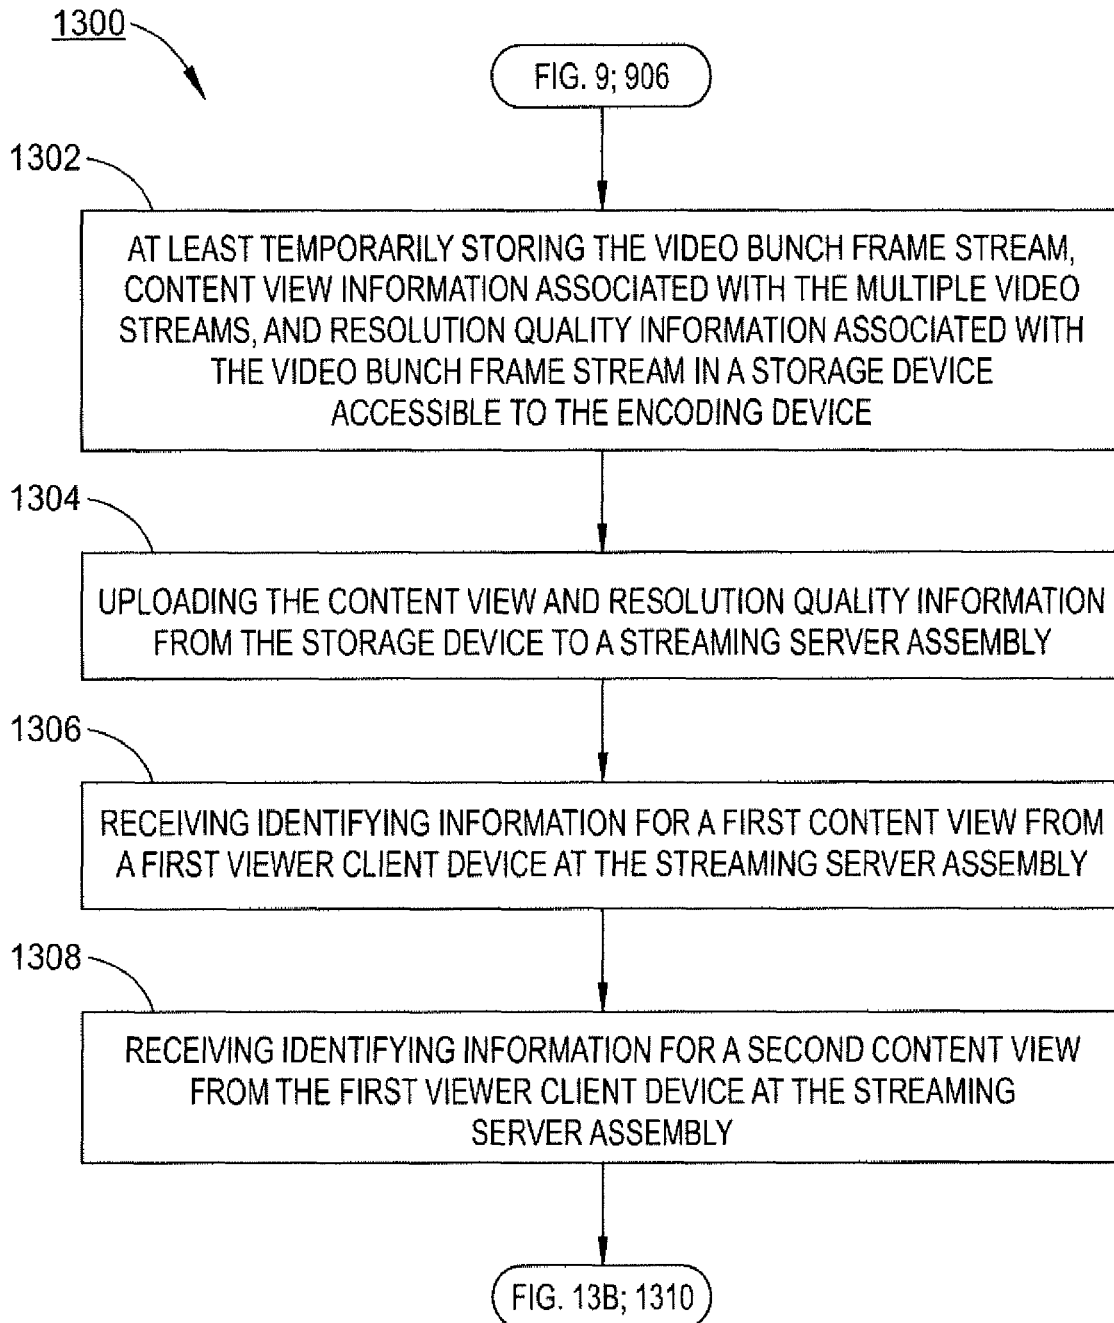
1300

FIG. 9; 906

1302

AT LEAST TEMPORARILY STORING THE VIDEO BUNCH FRAME STREAM, CONTENT VIEW INFORMATION ASSOCIATED WITH THE MULTIPLE VIDEO STREAMS, AND RESOLUTION QUALITY INFORMATION ASSOCIATED WITH THE VIDEO BUNCH FRAME STREAM IN A STORAGE DEVICE ACCESSIBLE TO THE ENCODING DEVICE

1304

UPLOADING THE CONTENT VIEW AND RESOLUTION QUALITY INFORMATION FROM THE STORAGE DEVICE TO A STREAMING SERVER ASSEMBLY

1306

RECEIVING IDENTIFYING INFORMATION FOR A FIRST CONTENT VIEW FROM A FIRST VIEWER CLIENT DEVICE AT THE STREAMING SERVER ASSEMBLY

1308

RECEIVING IDENTIFYING INFORMATION FOR A SECOND CONTENT VIEW FROM THE FIRST VIEWER CLIENT DEVICE AT THE STREAMING SERVER ASSEMBLY

FIG. 13B; 1310